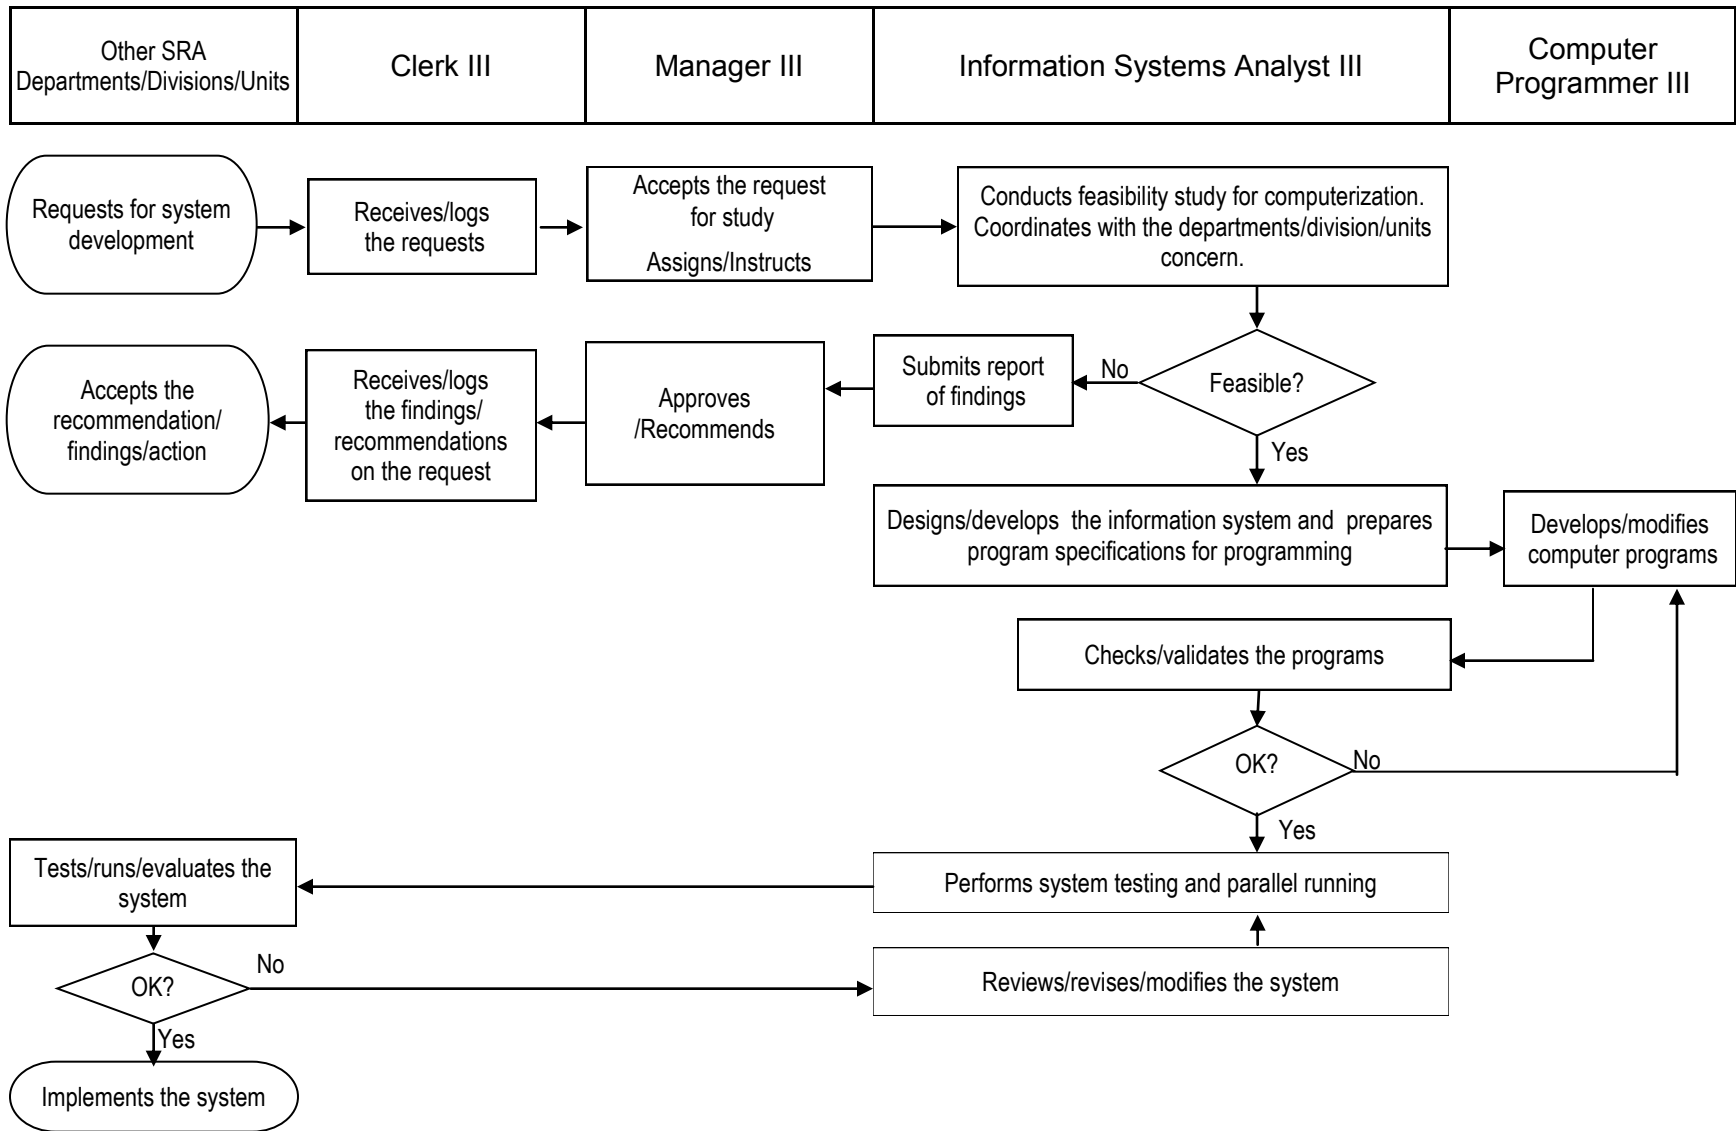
| Other SRA Departments/Divisions/Units | Clerk III | Manager III | Information Systems Analyst III | Computer Programmer III |
|---|---|---|---|---|

Requests for system development

Receives/logs the requests

Accepts the request for study

Assigns/Instructs

Conducts feasibility study for computerization. Coordinates with the departments/division/units concern.

Feasible?

No

Submits report of findings

Approves /Recommends

Receives/logs the findings/ recommendations on the request

Accepts the recommendation/ findings/action

Yes

Designs/develops the information system and prepares program specifications for programming

Develops/modifies computer programs

Checks/validates the programs

OK?

No

Yes

Performs system testing and parallel running

Tests/runs/evaluates the system

OK?

No

Reviews/revises/modifies the system

Yes

Implements the system